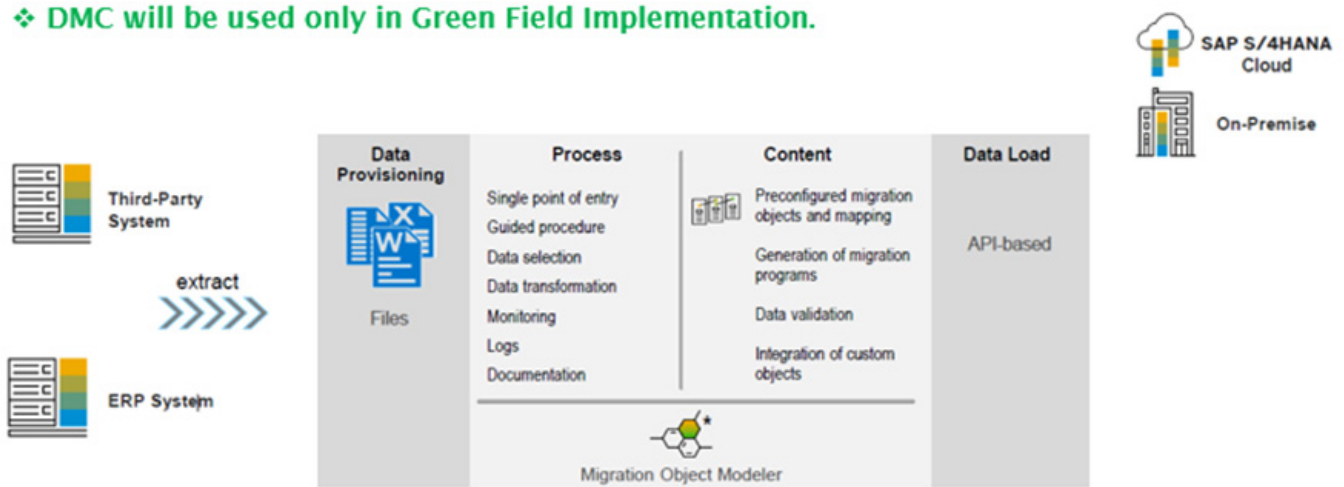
❖ DMC will be used only in Green Field Implementation.

SAP S/4HANA Cloud

On-Premise

Third-Party System

extract

ERP System

Data Provisioning

Files

Process

Single point of entry
Guided procedure
Data selection
Data transformation
Monitoring
Logs
Documentation

Content

Preconfigured migration objects and mapping

Generation of migration programs

Data validation

Integration of custom objects

Data Load

API-based

Migration Object Modeler